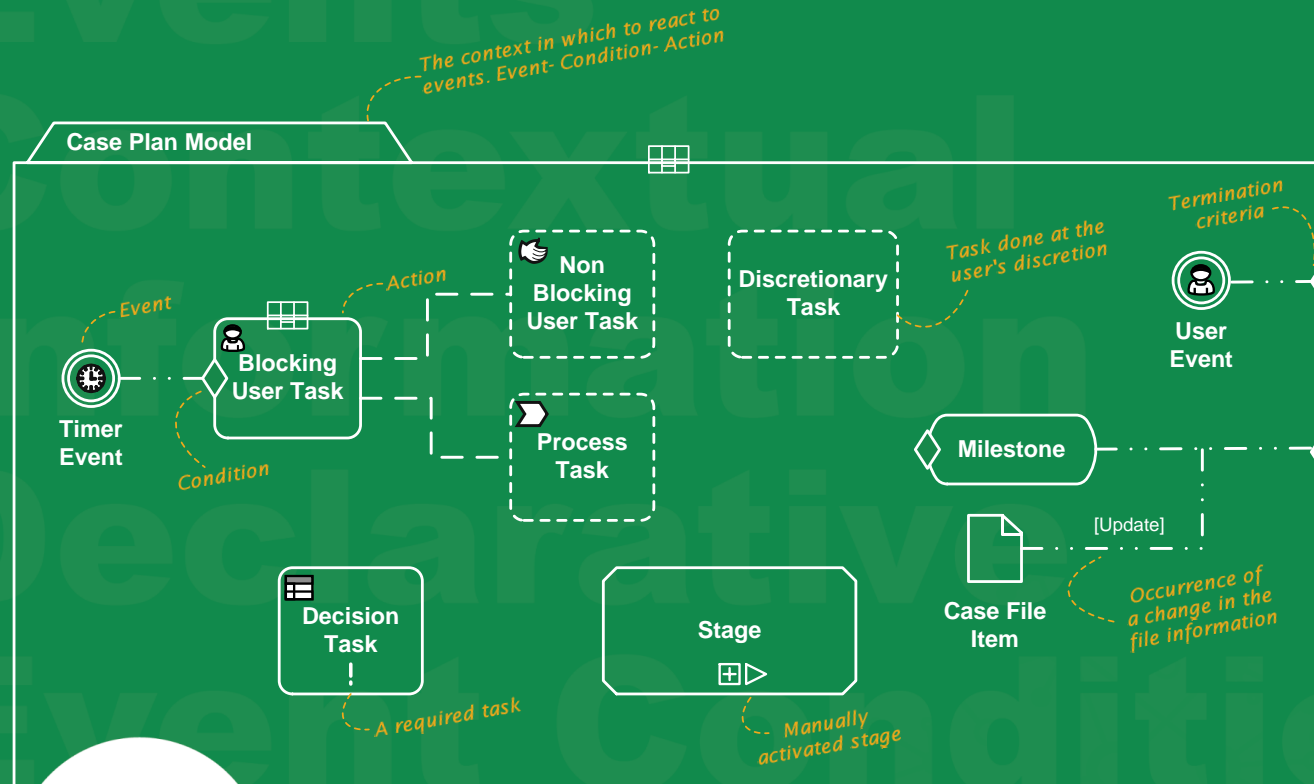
events

Contextual

Information

Declarative

Event Condition

The context in which to react to events. Event- Condition- Action

Case Plan Model

Termination criteria

Task done at the user's discretion

Action

Event

Non Blocking User Task

Discretionary Task

Blocking User Task

User Event

Timer Event

Process Task

Condition

Milestone

[Update]

Case File Item

Occurrence of a change in the file information

Decision Task

Stage

A required task

Manually activated stage